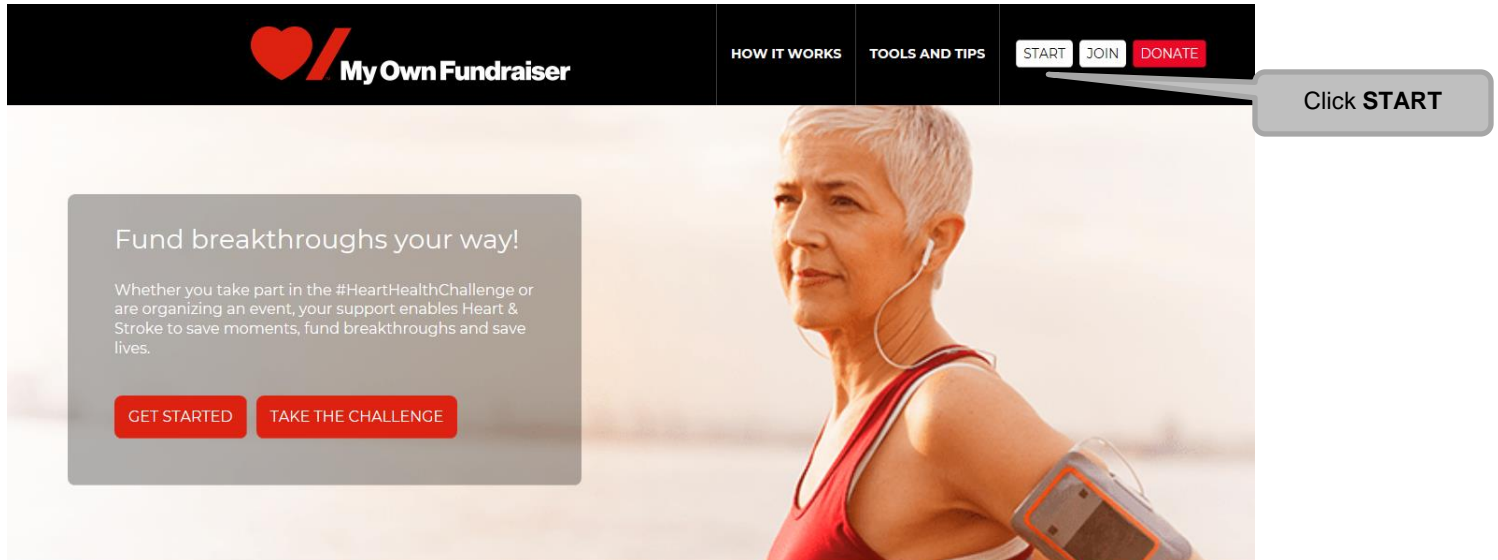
My Own Fundraiser

HOW IT WORKS TOOLS AND TIPS START JOIN DONATE

Click **START**

Fund breakthroughs your way!

Whether you take part in the #HeartHealthChallenge or are organizing an event, your support enables Heart & Stroke to save moments, fund breakthroughs and save lives.

GET STARTED TAKE THE CHALLENGE